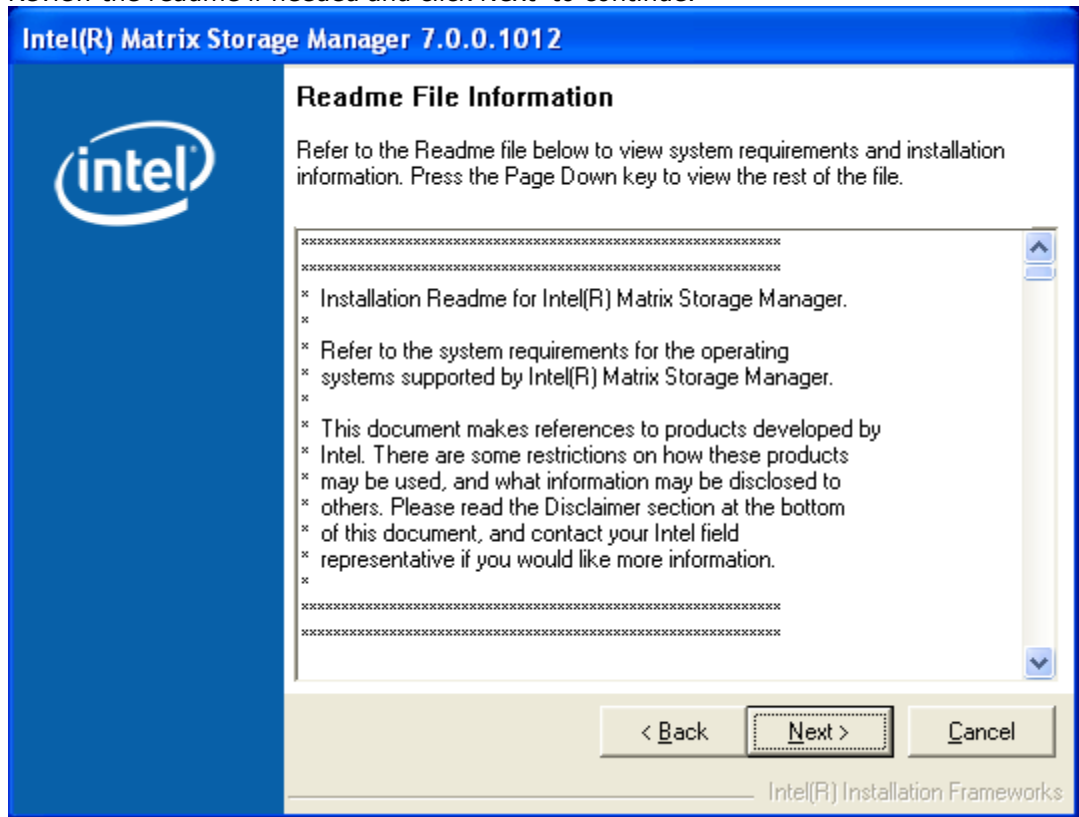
Review the readme if needed and click Next to continue.

Intel(R) Matrix Storage Manager 7.0.0.1012

intel

Readme File Information

Refer to the Readme file below to view system requirements and installation information. Press the Page Down key to view the rest of the file.

************************************************************
************************************************************
* Installation Readme for Intel(R) Matrix Storage Manager.
*
* Refer to the system requirements for the operating
* systems supported by Intel(R) Matrix Storage Manager.
*
* This document makes references to products developed by
* Intel. There are some restrictions on how these products
* may be used, and what information may be disclosed to
* others. Please read the Disclaimer section at the bottom
* of this document, and contact your Intel field
* representative if you would like more information.
*
************************************************************
************************************************************

< Back   Next >   Cancel

Intel(R) Installation Frameworks